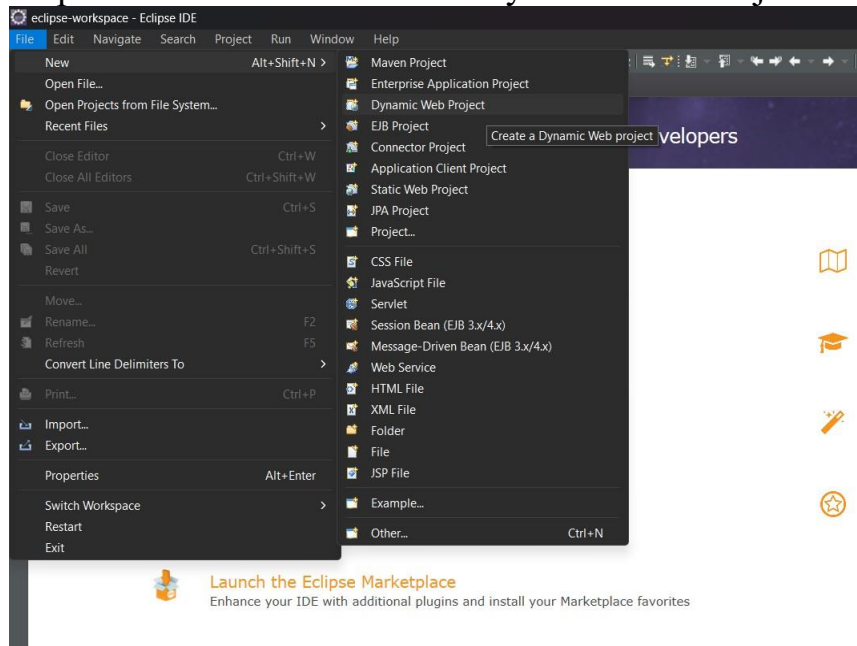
eclipse-workspace - Eclipse IDE

File Edit Navigate Search Project Run Window Help

New Alt+Shift+N >
Open File...
Open Projects from File System...
Recent Files >
Close Editor Ctrl+W
Close All Editors Ctrl+Shift+W
Save Ctrl+S
Save As...
Save All Ctrl+Shift+S
Revert
Move...
Rename... F2
Refresh F5
Convert Line Delimiters To >
Print... Ctrl+P
Import...
Export...
Properties Alt+Enter
Switch Workspace >
Restart
Exit

Maven Project
Enterprise Application Project
Dynamic Web Project
EJB Project
Connector Project
Application Client Project
Static Web Project
JPA Project
Project...
CSS File
JavaScript File
Servlet
Session Bean (EJB 3.x/4.x)
Message-Driven Bean (EJB 3.x/4.x)
Web Service
HTML File
XML File
Folder
File
JSP File
Example...
Other... Ctrl+N

Create a Dynamic Web project

velopers

Launch the Eclipse Marketplace
Enhance your IDE with additional plugins and install your Marketplace favorites